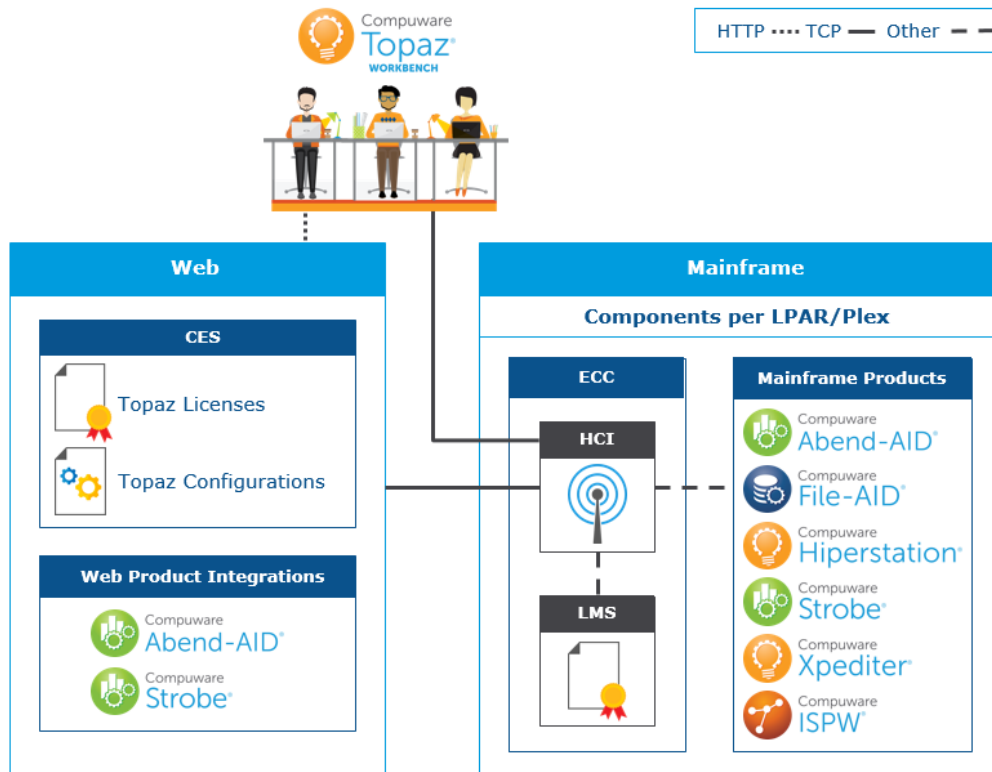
Compuware Topaz® WORKBENCH

HTTP TCP Other

Web

CES

Topaz Licenses

Topaz Configurations

Web Product Integrations

Compuware Abend-AID®

Compuware Strobe®

Mainframe

Components per LPAR/Plex

ECC

HCI

LMS

Mainframe Products

Compuware Abend-AID®

Compuware File-AID®

Compuware Hiperstation®

Compuware Strobe®

Compuware Xpediter®

Compuware ISPW®